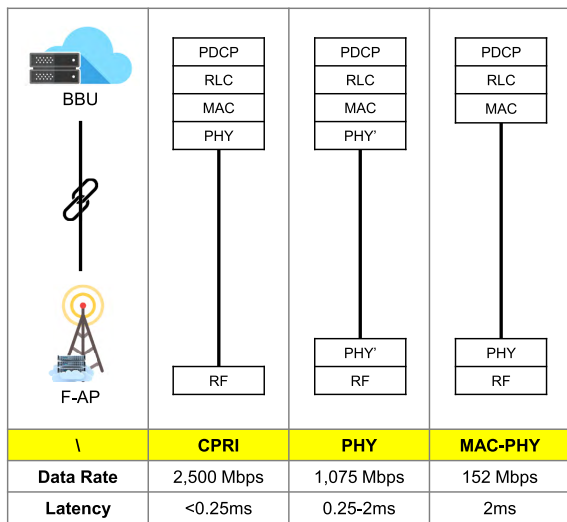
| BBU F-AP | PDCP RLC MAC PHY RF | PDCP RLC MAC PHY' PHY' RF | PDCP RLC MAC PHY RF |
|---|---|---|---|
| \ | CPRI | PHY | MAC-PHY |
| Data Rate | 2,500 Mbps | 1,075 Mbps | 152 Mbps |
| Latency | <0.25ms | 0.25-2ms | 2ms |